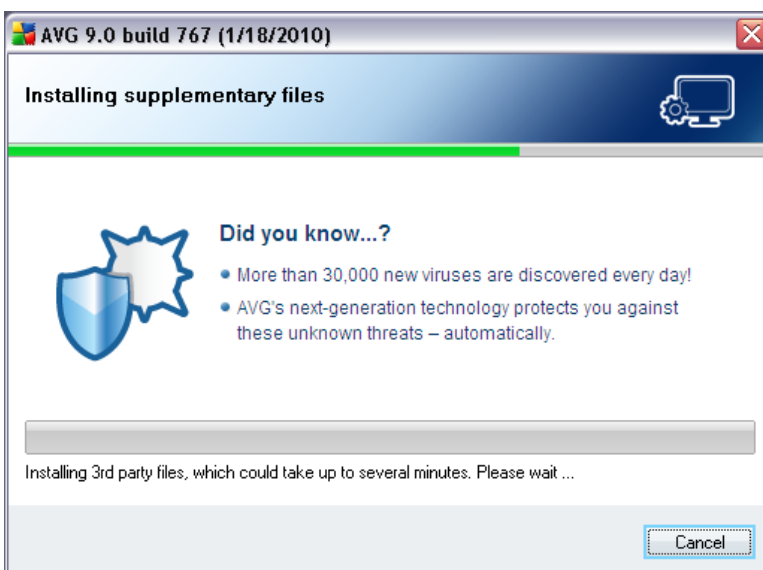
AVG 9.0 build 767 (1/18/2010)

Installing supplementary files

Did you know...?

• More than 30,000 new viruses are discovered every day!

• AVG's next-generation technology protects you against these unknown threats – automatically.

Installing 3rd party files, which could take up to several minutes. Please wait ...

Cancel